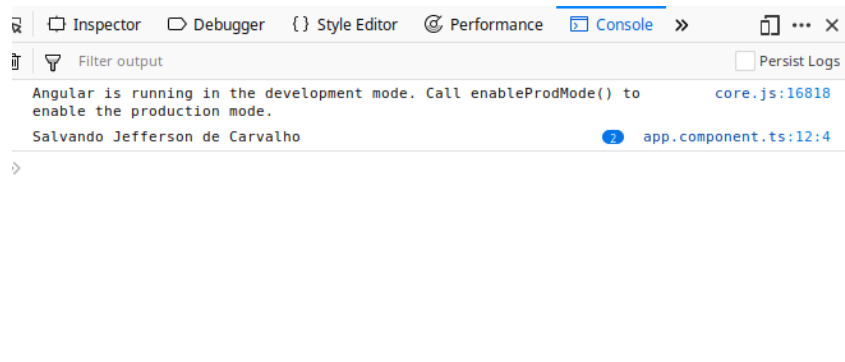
Inspector Debugger { } Style Editor Performance Console »

Filter output

Persist Logs

Angular is running in the development mode. Call enableProdMode() to enable the production mode.

core.js:16818

Salvando Jefferson de Carvalho

2 app.component.ts:12:4

»